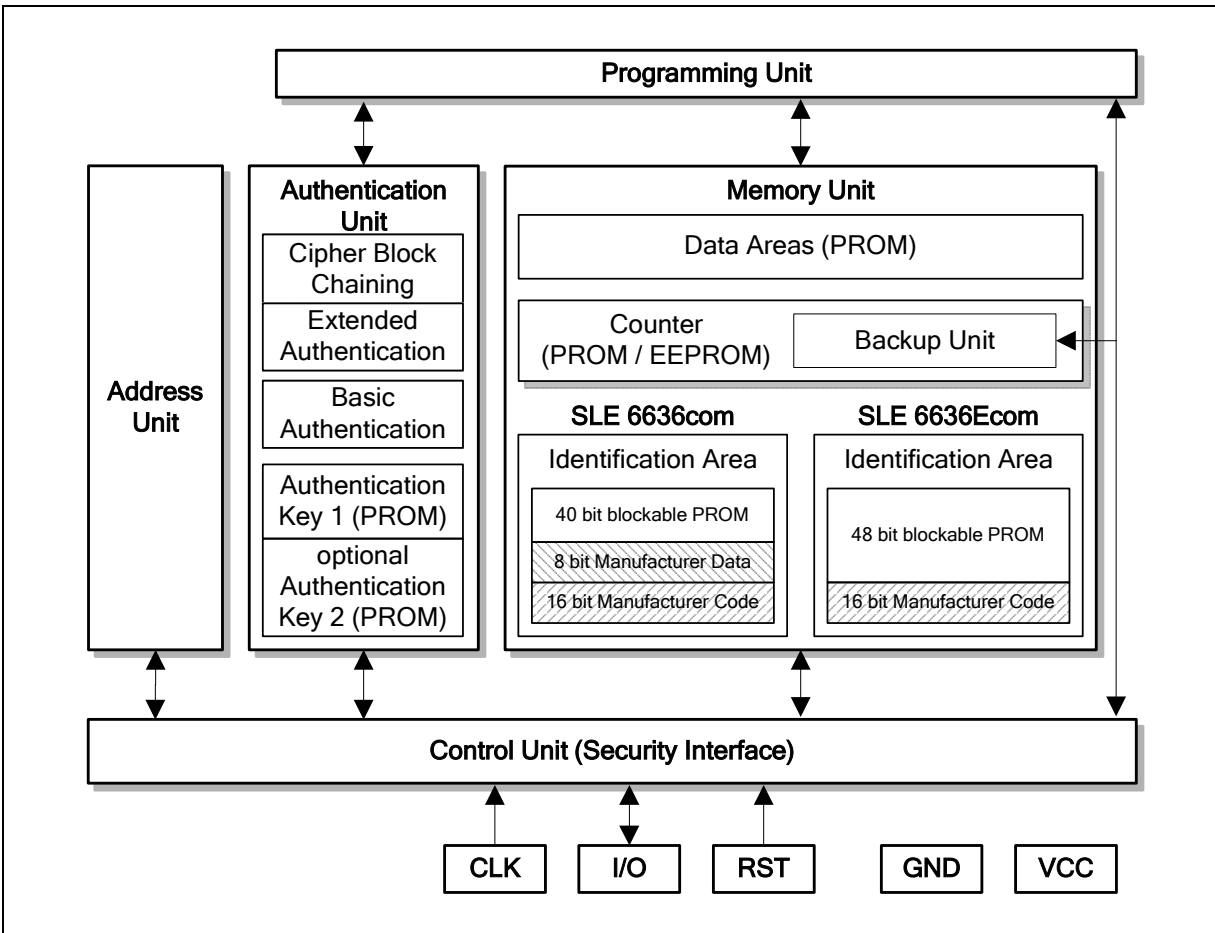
Programming Unit

Address Unit

Authentication Unit

Cipher Block Chaining

Extended Authentication

Basic Authentication

Authentication Key 1 (PROM)

optional Authentication Key 2 (PROM)

Memory Unit

Data Areas (PROM)

Counter (PROM / EEPROM)

Backup Unit

SLE 6636com

Identification Area

40 bit blockable PROM

8 bit Manufacturer Data

16 bit Manufacturer Code

SLE 6636Ecom

Identification Area

48 bit blockable PROM

16 bit Manufacturer Code

Control Unit (Security Interface)

CLK

I/O

RST

GND

VCC